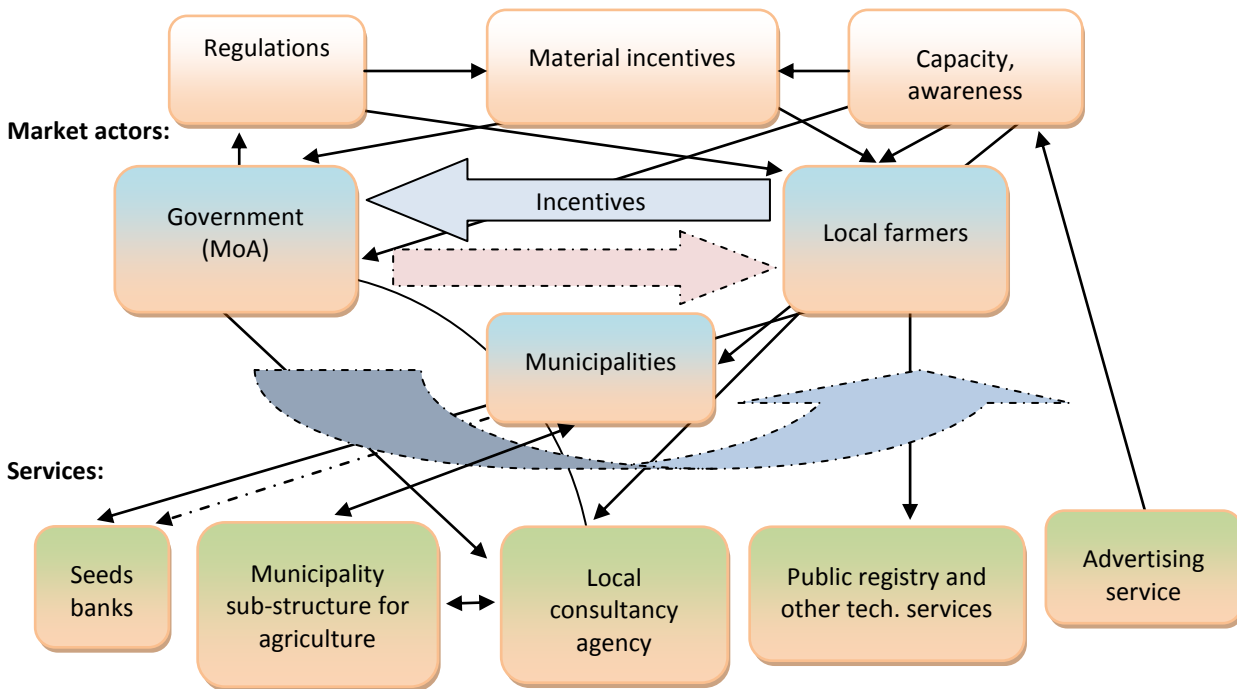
Regulations

Material incentives

Capacity, awareness

Market actors:

Government (MoA)

Incentives

Local farmers

Municipalities

Services:

Seeds banks

Municipality sub-structure for agriculture

Local consultancy agency

Public registry and other tech. services

Advertising service